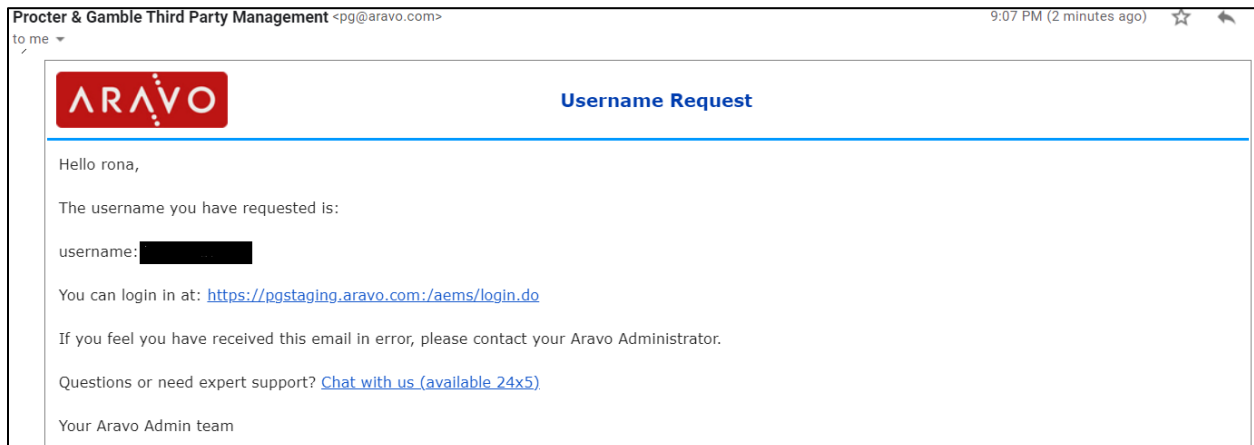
Procter & Gamble Third Party Management <pg@aravo.com>
to me

9:07 PM (2 minutes ago)

ARAVO

Username Request

Hello rona,

The username you have requested is:

username: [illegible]

You can login in at: https://pgstaging.aravo.com:/aems/login.do

If you feel you have received this email in error, please contact your Aravo Administrator.

Questions or need expert support? Chat with us (available 24x5)

Your Aravo Admin team